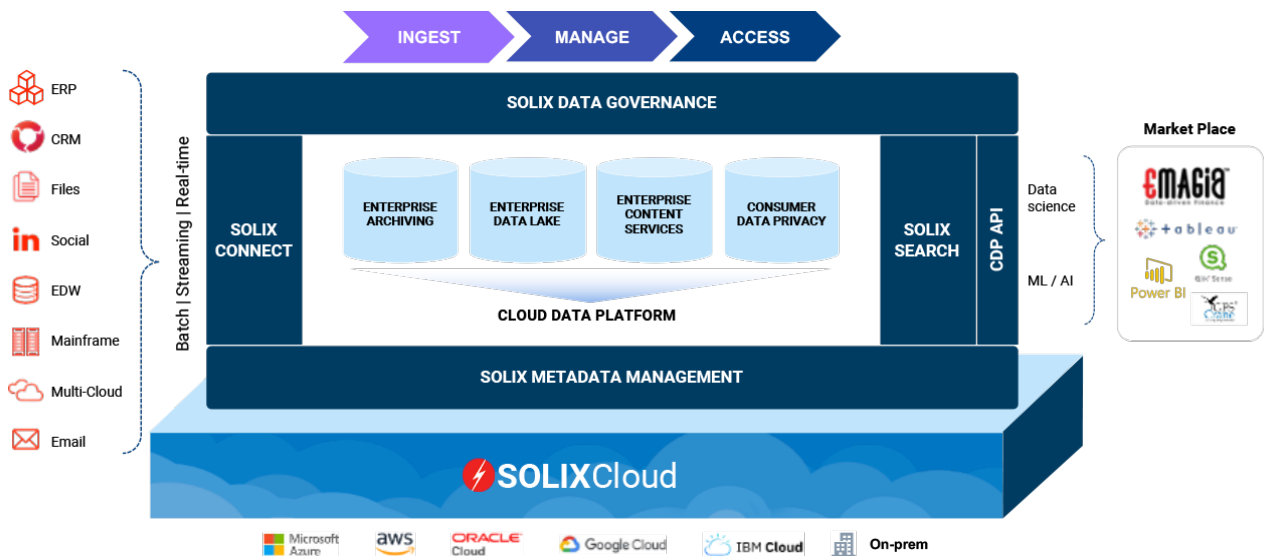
INGEST
MANAGE
ACCESS

ERP
CRM
Files
Social
EDW
Mainframe
Multi-Cloud
Email

Batch | Streaming | Real-time

SOLIX DATA GOVERNANCE

SOLIX CONNECT

ENTERPRISE ARCHIVING
ENTERPRISE DATA LAKE
ENTERPRISE CONTENT SERVICES
CONSUMER DATA PRIVACY

CLOUD DATA PLATFORM

SOLIX SEARCH

CDP API

Data science

ML / AI

Market Place

EMAGIA
Data-driven finance
+ableau
Power BI
Qlik Sense
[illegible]

SOLIX METADATA MANAGEMENT

SOLIXCloud

Microsoft Azure
aws
ORACLE Cloud
Google Cloud
IBM Cloud
On-prem